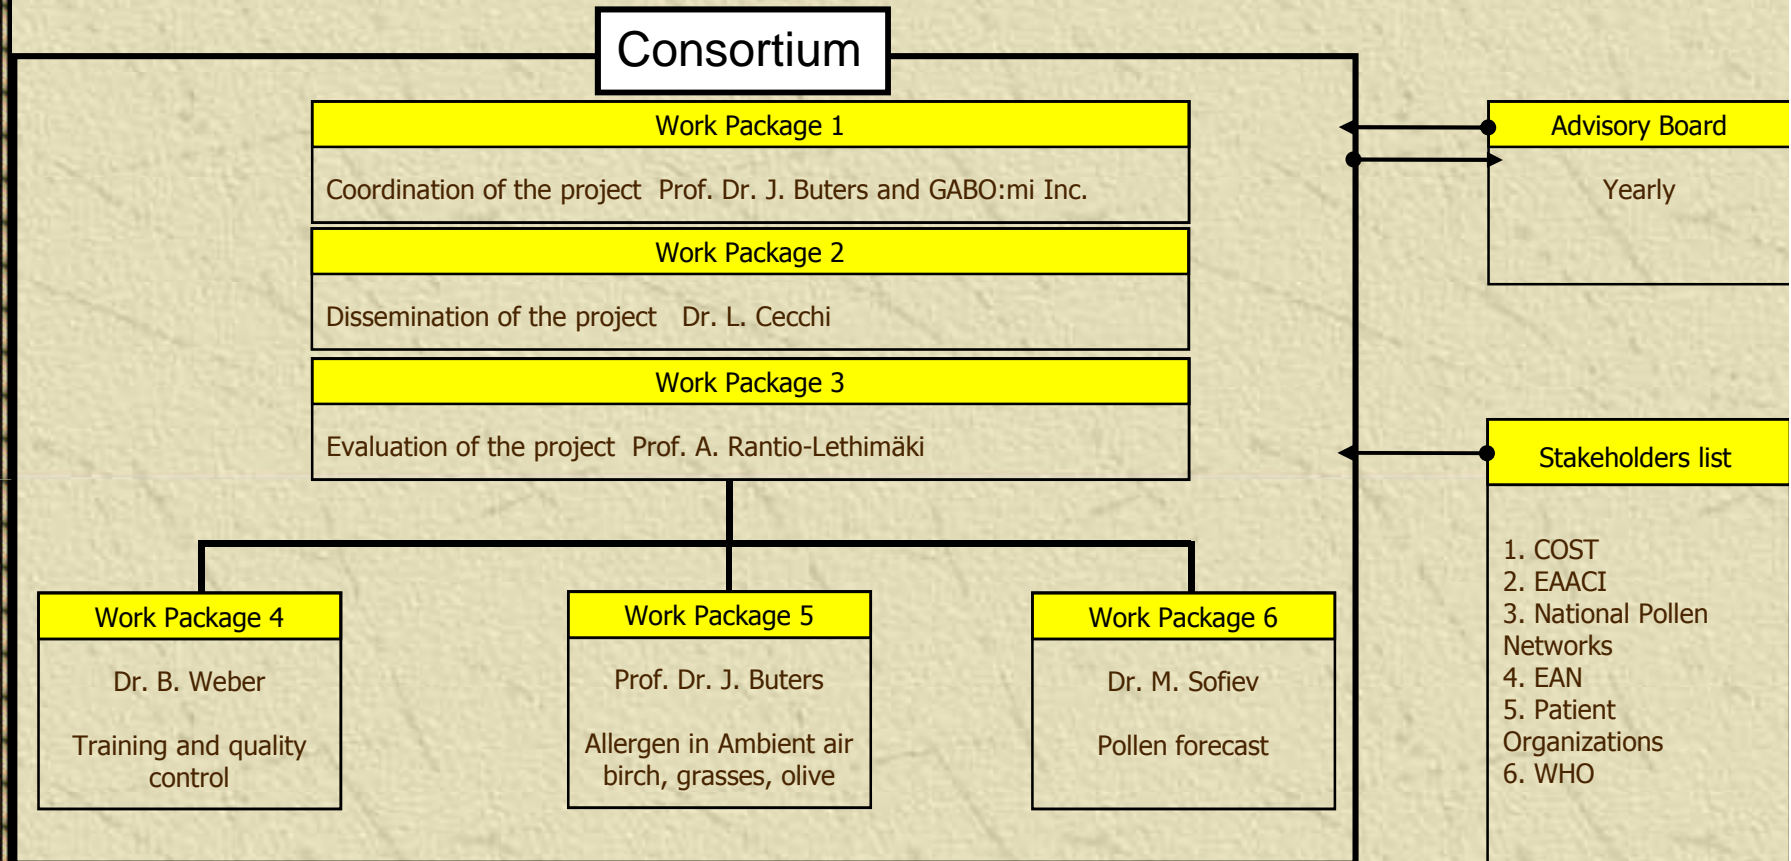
Consortium

Work Package 1

Coordination of the project Prof. Dr. J. Buters and GABO:mi Inc.

Work Package 2

Dissemination of the project Dr. L. Cecchi

Work Package 3

Evaluation of the project Prof. A. Rantio-Lethimäki

Advisory Board

Yearly

Stakeholders list

1. COST
2. EAACI
3. National Pollen Networks
4. EAN
5. Patient Organizations
6. WHO

Work Package 4

Dr. B. Weber

Training and quality control

Work Package 5

Prof. Dr. J. Buters

Allergen in Ambient air birch, grasses, olive

Work Package 6

Dr. M. Sofiev

Pollen forecast